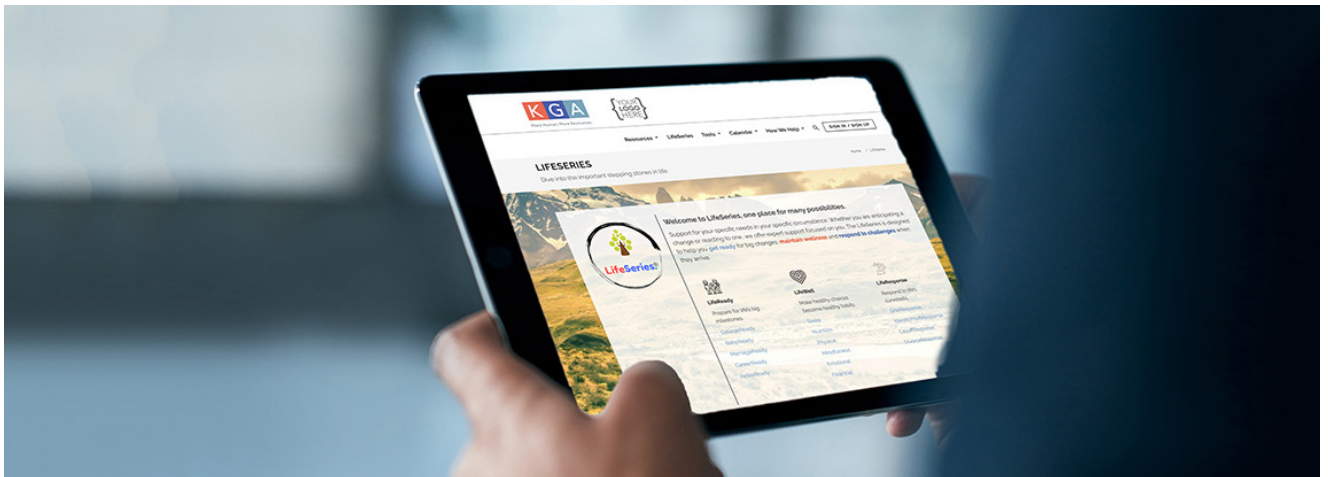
KGA
YOUR LOGO HERE

Resources ▾ LifeSeries Tools ▾ Calendar ▾ How We Help ▾ SIGN IN / SIGN UP

LIFESERIES
Dive into the important stepping stones in life.

Home / LifeSeries

LifeSeries

Welcome to LifeSeries, one place for many possibilities.
Support for your specific needs in your specific circumstance. Whether you are anticipating a change or reacting to one, we offer expert support focused on you. The LifeSeries is designed to help you get ready for big changes, maintain wellness and respond to challenges when they arise.

LifeReady
Prepare for life's big milestones.
CollegeReady
BabyReady
MarriageReady
CareerReady
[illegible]Ready

LifeWell
Make healthy choices become healthy habits.
Sleep
Nutrition
Physical
Mindfulness
Emotional
Financial

LifeResponse
Respond to life's curveballs.
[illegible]Response
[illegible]Response
LossResponse
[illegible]Response